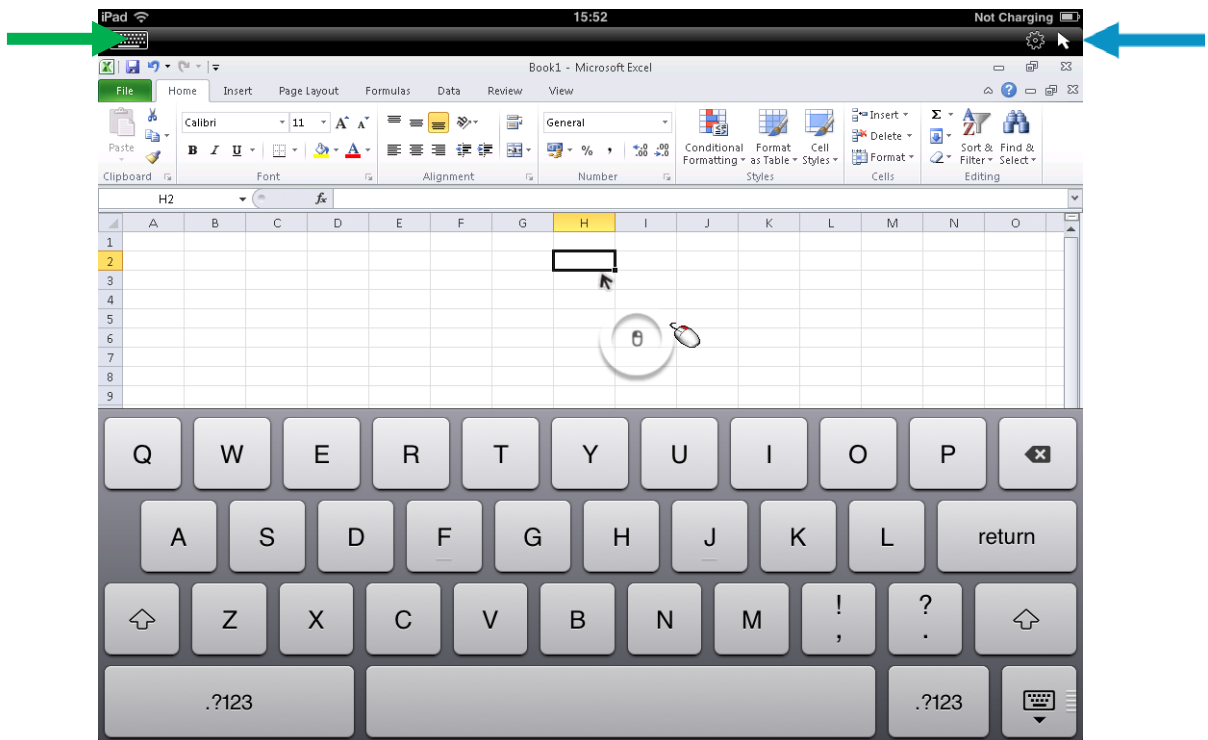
iPad 15:52 Not Charging

Book1 - Microsoft Excel

File Home Insert Page Layout Formulas Data Review View

Paste
Clipboard

Calibri 11
B I U
Font

Alignment

General
% ,
Number

Conditional Formatting
Format as Table
Cell Styles
Styles

Insert
Delete
Format
Cells

Σ
Sort & Filter
Find & Select
Editing

H2 $f_x$

| | A | B | C | D | E | F | G | H | I | J | K | L | M | N | O |
|---|---|---|---|---|---|---|---|---|---|---|---|---|---|---|---|
| 1 | | | | | | | | | | | | | | | |
| 2 | | | | | | | | | | | | | | | |
| 3 | | | | | | | | | | | | | | | |
| 4 | | | | | | | | | | | | | | | |
| 5 | | | | | | | | | | | | | | | |
| 6 | | | | | | | | | | | | | | | |
| 7 | | | | | | | | | | | | | | | |
| 8 | | | | | | | | | | | | | | | |
| 9 | | | | | | | | | | | | | | | |

Q W E R T Y U I O P
A S D F G H J K L return
Z X C V B N M ! , ? .
.?123 .?123